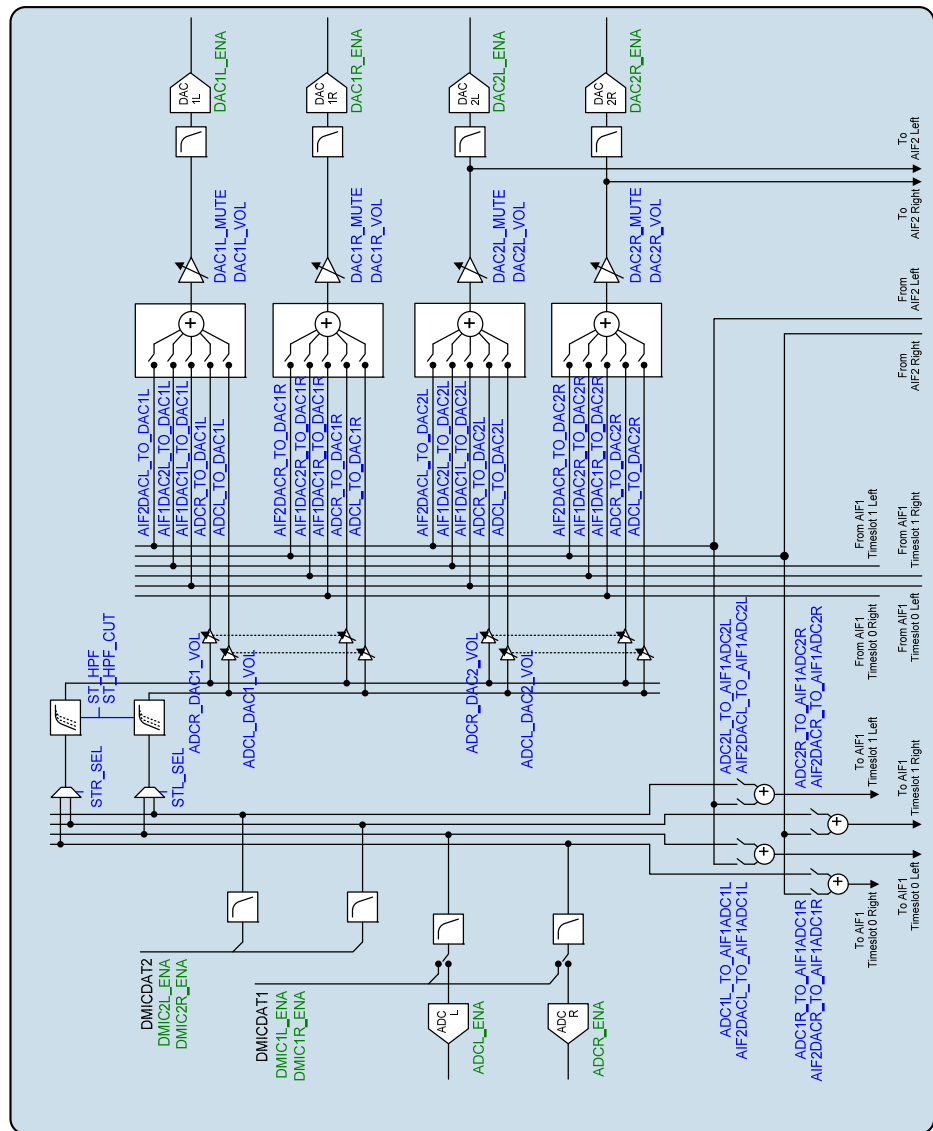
DAC 1L
DAC1L_ENA
DAC 1R
DAC1R_ENA
DAC 2L
DAC2L_ENA
DAC 2R
DAC2R_ENA

To AIF2 Left
To AIF2 Right

DAC1L_MUTE
DAC1L_VOL
DAC1R_MUTE
DAC1R_VOL
DAC2L_MUTE
DAC2L_VOL
DAC2R_MUTE
DAC2R_VOL

From AIF2 Left
From AIF2 Right

AIF2DACL_TO_DAC1L
AIF1DAC2L_TO_DAC1L
AIF1DAC1L_TO_DAC1L
ADCR_TO_DAC1L
ADCL_TO_DAC1L

AIF2DACR_TO_DAC1R
AIF1DAC2R_TO_DAC1R
AIF1DAC1R_TO_DAC1R
ADCR_TO_DAC1R
ADCL_TO_DAC1R

AIF2DACL_TO_DAC2L
AIF1DAC2L_TO_DAC2L
AIF1DAC1L_TO_DAC2L
ADCR_TO_DAC2L
ADCL_TO_DAC2L

AIF2DACR_TO_DAC2R
AIF1DAC2R_TO_DAC2R
AIF1DAC1R_TO_DAC2R
ADCR_TO_DAC2R
ADCL_TO_DAC2R

From AIF1 Timeslot 1 Left
From AIF1 Timeslot 1 Right
From AIF1 Timeslot 0 Left
From AIF1 Timeslot 0 Right

ST_HPF
ST_HPF_CUT
ADCR_DAC1_VOL
ADCL_DAC1_VOL
ADCR_DAC2_VOL
ADCL_DAC2_VOL
STR_SEL
STL_SEL

ADC2L_TO_AIF1ADC2L
AIF2DACL_TO_AIF1ADC2L
ADC2R_TO_AIF1ADC2R
AIF2DACR_TO_AIF1ADC2R

To AIF1 Timeslot 1 Left
To AIF1 Timeslot 1 Right
To AIF1 Timeslot 0 Left
To AIF1 Timeslot 0 Right

DMICDAT2
DMIC2L_ENA
DMIC2R_ENA
DMICDAT1
DMIC1L_ENA
DMIC1R_ENA
ADC L
ADCL_ENA
ADC R
ADCR_ENA

ADC1L_TO_AIF1ADC1L
AIF2DACL_TO_AIF1ADC1L
ADC1R_TO_AIF1ADC1R
AIF2DACR_TO_AIF1ADC1R